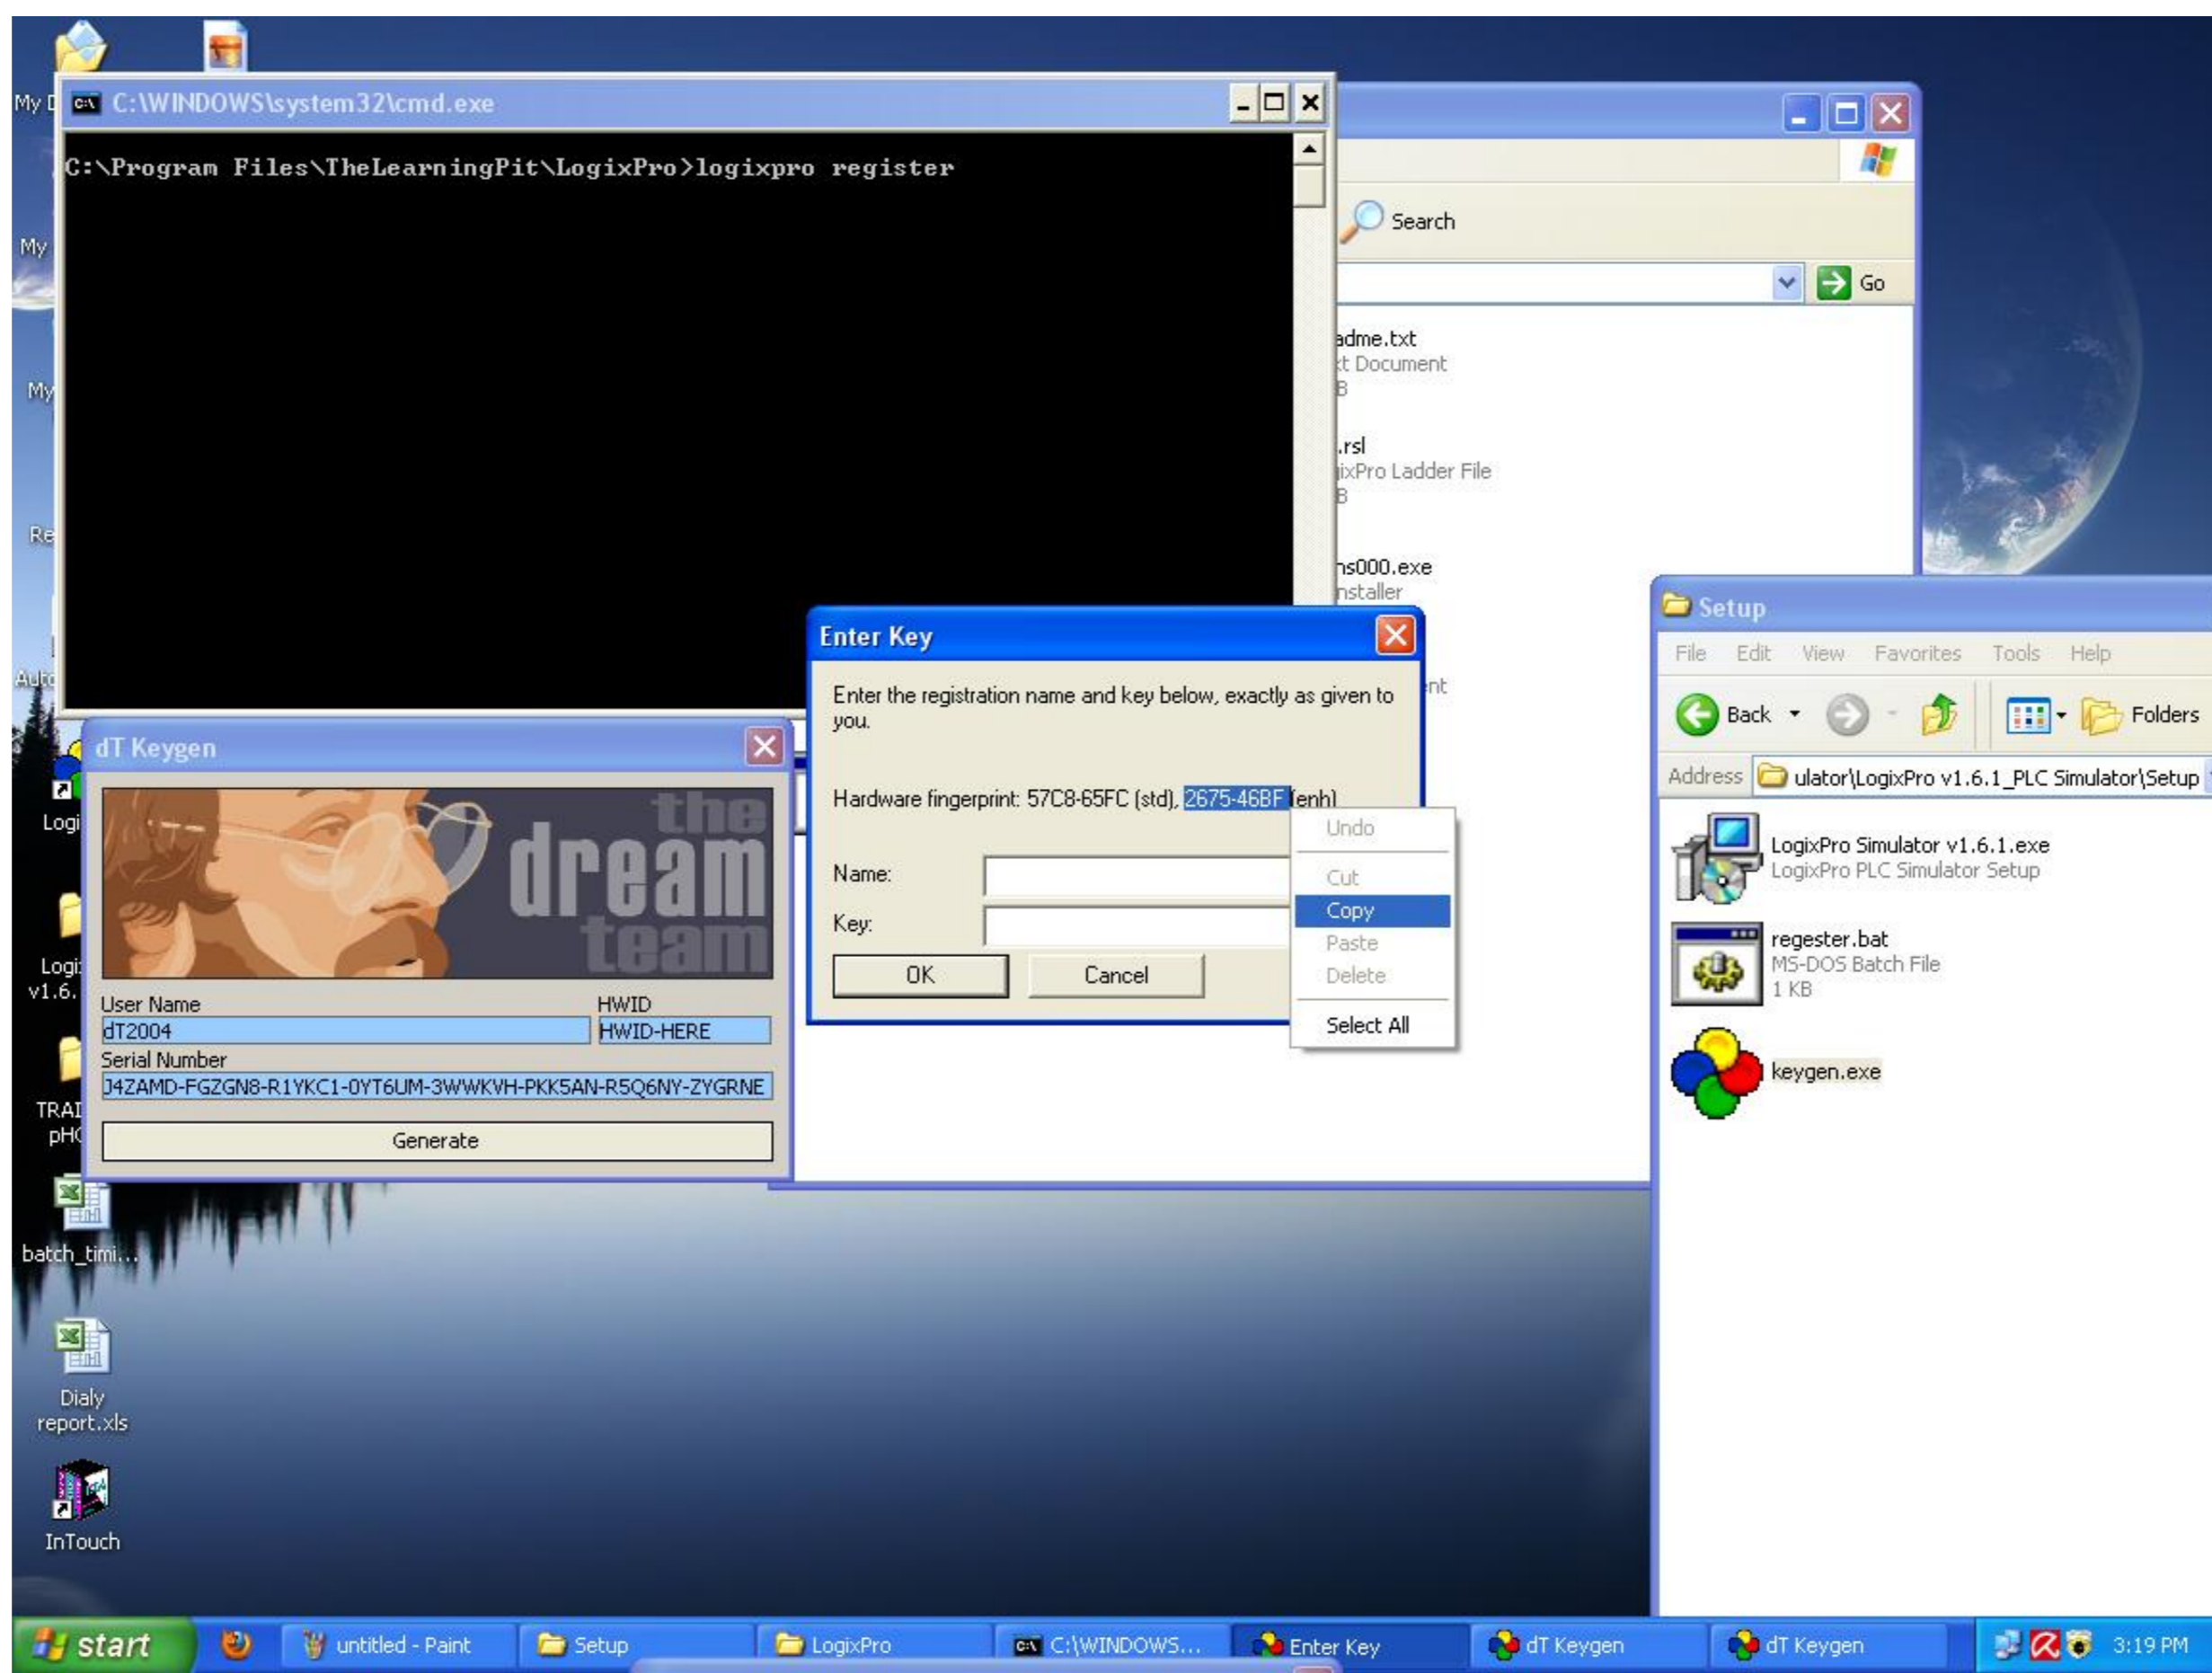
My I C:\WINDOWS\system32\cmd.exe

C:\Program Files\TheLearningPit\LogixPro>logixpro register

Search

Go

adme.txt
t Document
B

.rsl
ixPro Ladder File
B

ns000.exe
nstaller

nt

My

My

Re

Auto

Logi

Logi v1.6.

TRAI pHC

batch_timi...

Dialy report.xls

InTouch

dT Keygen

the dream team

User Name
dT2004
HWID
HWID-HERE
Serial Number
J4ZAMD-FGZGN8-R1YKC1-0YT6UM-3WWKVH-PKK5AN-R5Q6NY-ZYGRNE
Generate

Enter Key

Enter the registration name and key below, exactly as given to you.

Hardware fingerprint: 57C8-65FC (std), 2675-46BF (enh)

Name:

Key:

OK
Cancel

Undo
Cut
Copy
Paste
Delete
Select All

Setup
File Edit View Favorites Tools Help
Back
Folders
Address ulator\LogixPro v1.6.1_PLC Simulator\Setup

LogixPro Simulator v1.6.1.exe
LogixPro PLC Simulator Setup

regester.bat
MS-DOS Batch File
1 KB

keygen.exe

start
untitled - Paint
Setup
LogixPro
C:\WINDOWS...
Enter Key
dT Keygen
dT Keygen
3:19 PM